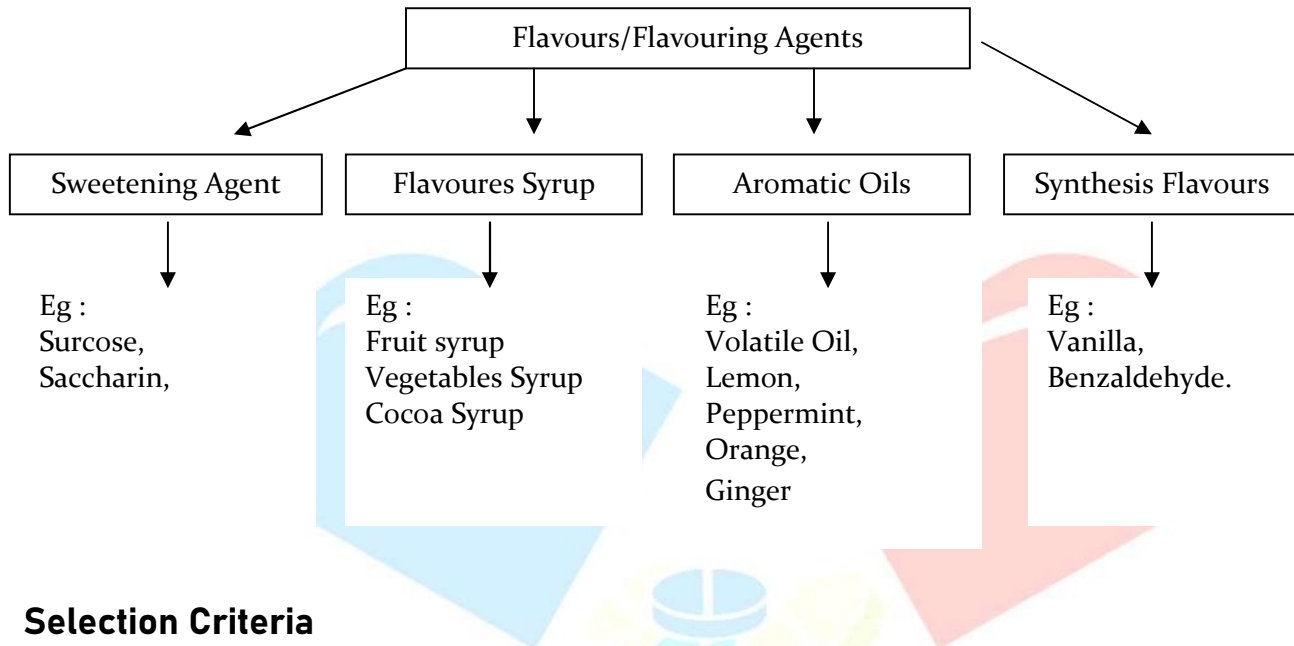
Flavours/Flavouring Agents

Sweetening Agent

Flavoures Syrup

Aromatic Oils

Synthesis Flavours

Eg :
Surcose,
Saccharin,

Eg :
Fruit syrup
Vegetables Syrup
Cocoa Syrup

Eg :
Volatile Oil,
Lemon,
Peppermint,
Orange,
Ginger

Eg :
Vanilla,
Benzaldehyde.

Selection Criteria